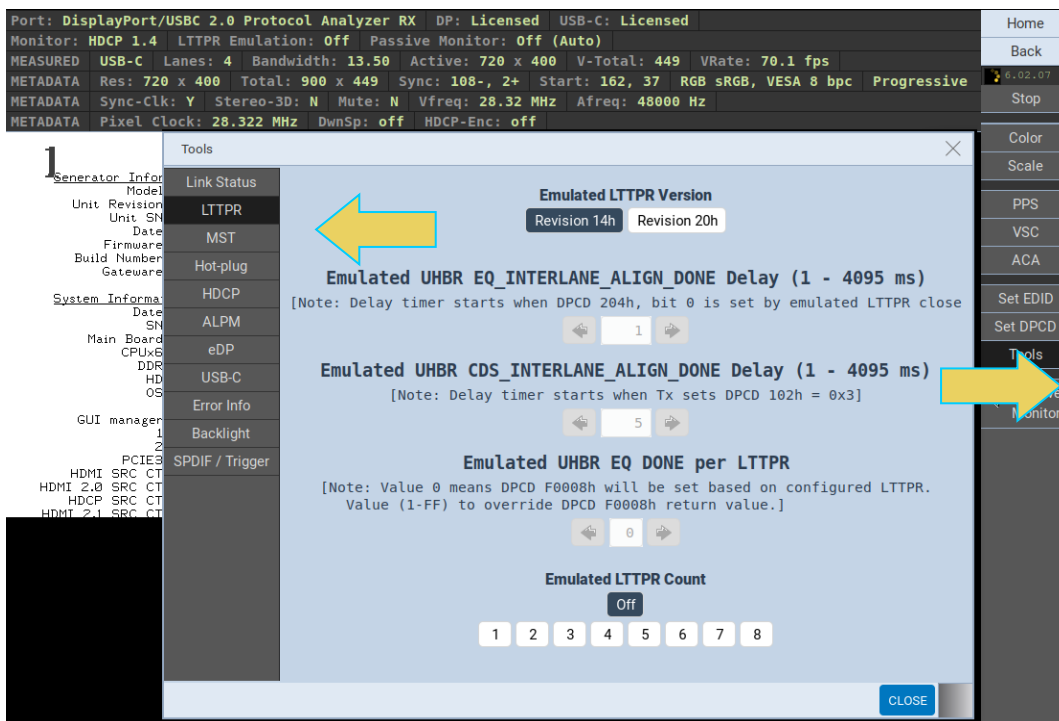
Port: DisplayPort/USBC 2.0 Protocol Analyzer RX | DP: Licensed | USB-C: Licensed
Monitor: HDCP 1.4 | LTTPR Emulation: Off | Passive Monitor: Off (Auto)
MEASURED | USB-C | Lanes: 4 | Bandwidth: 13.50 | Active: 720 x 400 | V-Total: 449 | VRate: 70.1 fps
METADATA | Res: 720 x 400 | Total: 900 x 449 | Sync: 108-, 2+ | Start: 162, 37 | RGB sRGB, VESA 8 bpc | Progressive
METADATA | Sync-Clk: Y | Stereo-3D: N | Mute: N | Vfreq: 28.32 MHz | Afreq: 48000 Hz
METADATA | Pixel Clock: 28.322 MHz | DwnSp: off | HDCP-Enc: off

Home
Back
6.02.07
Stop
Color
Scale
PPS
VSC
ACA
Set EDID
Set DPCD
Tools
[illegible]
Monitor

1
Generator Infor
Model
Unit Revision
Unit SN
Date
Firmware
Build Number
Gateware

System Informa
Date
SN
Main Board
CPUx6
DDR
HD
OS

GUI manager
1
2
PCIE3
HDMI SRC CT
HDMI 2.0 SRC CT
HDCP SRC CT
HDMI 2.1 SRC CT

Tools

Link Status
LTTPR
MST
Hot-plug
HDCP
ALPM
eDP
USB-C
Error Info
Backlight
SPDIF / Trigger

Emulated LTTPR Version
Revision 14h | Revision 20h

Emulated UHBR EQ_INTERLANE_ALIGN_DONE Delay (1 - 4095 ms)
[Note: Delay timer starts when DPCD 204h, bit 0 is set by emulated LTTPR close
1

Emulated UHBR CDS_INTERLANE_ALIGN_DONE Delay (1 - 4095 ms)
[Note: Delay timer starts when Tx sets DPCD 102h = 0x3]
5

Emulated UHBR EQ DONE per LTTPR
[Note: Value 0 means DPCD F0008h will be set based on configured LTTPR. Value (1-FF) to override DPCD F0008h return value.]
0

Emulated LTTPR Count
Off
1 2 3 4 5 6 7 8

CLOSE